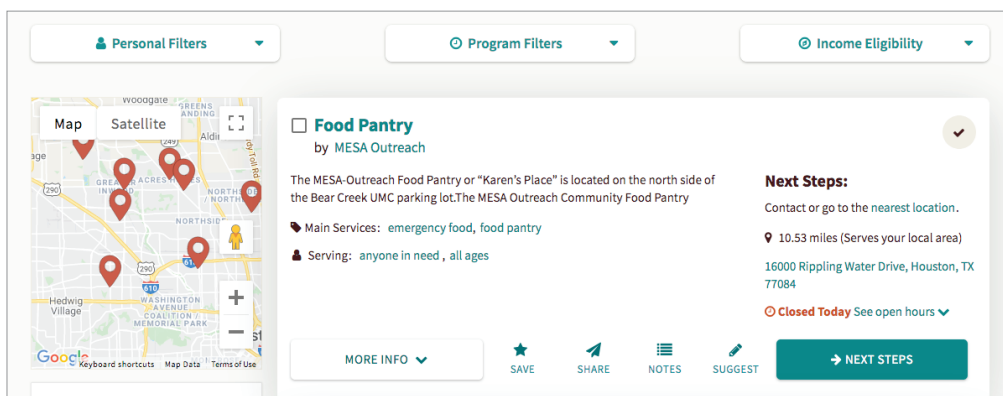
Personal Filters

Program Filters

Income Eligibility

Map Satellite

Woodgate GREENS Aldine Tollway NORTHSIDE 290 610 Hedwig Village WASHINGTON COALITION MEMORIAL PARK

Google Keyboard shortcuts Map Data Terms of Use

Food Pantry
by MESA Outreach

The MESA-Outreach Food Pantry or “Karen’s Place” is located on the north side of the Bear Creek UMC parking lot.The MESA Outreach Community Food Pantry

Main Services: emergency food, food pantry

Serving: anyone in need , all ages

Next Steps:

Contact or go to the nearest location.

10.53 miles (Serves your local area)

16000 Rippling Water Drive, Houston, TX 77084

Closed Today See open hours

MORE INFO

SAVE

SHARE

NOTES

SUGGEST

NEXT STEPS